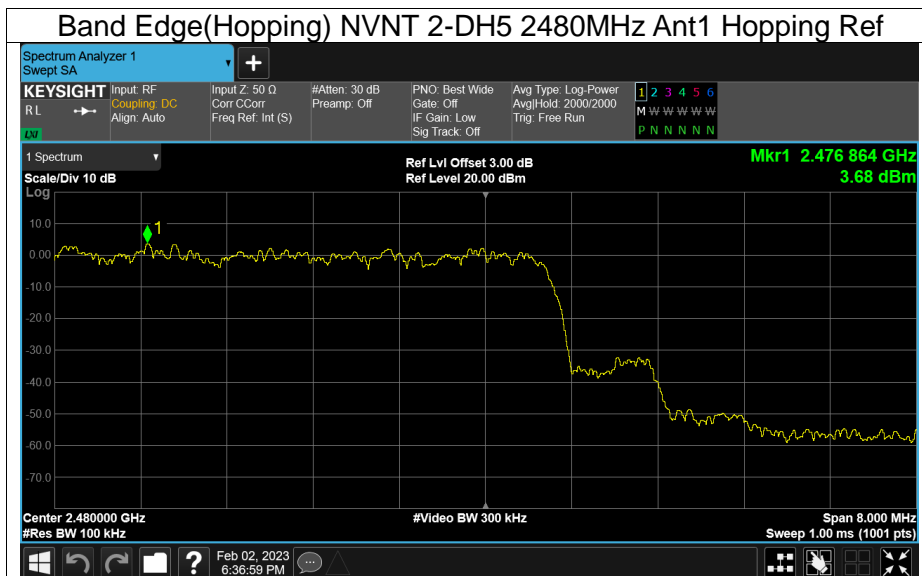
Band Edge(Hopping) NVNT 2-DH5 2480MHz Ant1 Hopping Ref

Spectrum Analyzer 1
Swept SA

KEYSIGHT
RL
LXI

Input: RF
Coupling: DC
Align: Auto

Input Z: 50 Ω
Corr CCorr
Freq Ref: Int (S)

#Atten: 30 dB
Preamp: Off

PNO: Best Wide
Gate: Off
IF Gain: Low
Sig Track: Off

Avg Type: Log-Power
Avg|Hold: 2000/2000
Trig: Free Run

1 2 3 4 5 6
M W W W W W
P N N N N N

1 Spectrum
Scale/Div 10 dB
Log

Ref Lvl Offset 3.00 dB
Ref Level 20.00 dBm

Mkr1 2.476 864 GHz
3.68 dBm

10.0
0.00
-10.0
-20.0
-30.0
-40.0
-50.0
-60.0
-70.0

1

Center 2.480000 GHz
#Res BW 100 kHz

#Video BW 300 kHz

Span 8.000 MHz
Sweep 1.00 ms (1001 pts)

Feb 02, 2023
6:36:59 PM